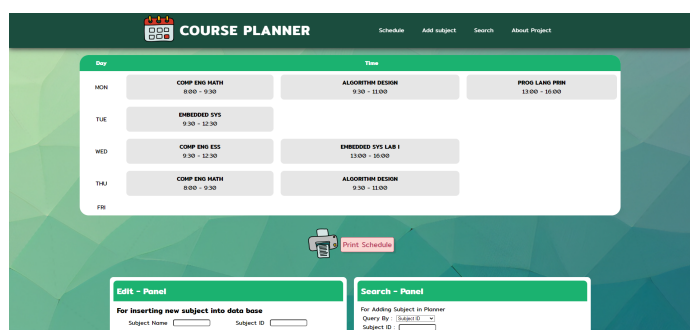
COURSE PLANNER

Schedule Add subject Search About Project

| Day | Time | | |
|---|---|---|---|
| MON | COMP ENG MATH 8:00 - 9:30 | ALGORITHM DESIGN 9:30 - 11:00 | PROG LANG PRIN 13:00 - 16:00 |
| TUE | EMBEDDED SYS 9:30 - 12:30 | | |
| WED | COMP ENG ESS 9:30 - 12:30 | EMBEDDED SYS LAB I 13:00 - 16:00 | |
| THU | COMP ENG MATH 8:00 - 9:30 | ALGORITHM DESIGN 9:30 - 11:00 | |
| FRI | | | |

Print Schedule

Edit - Panel

For inserting new subject into data base

Subject Name

Subject ID

Search - Panel

For Adding Subject in Planner

Query By : Subject ID

Subject ID :